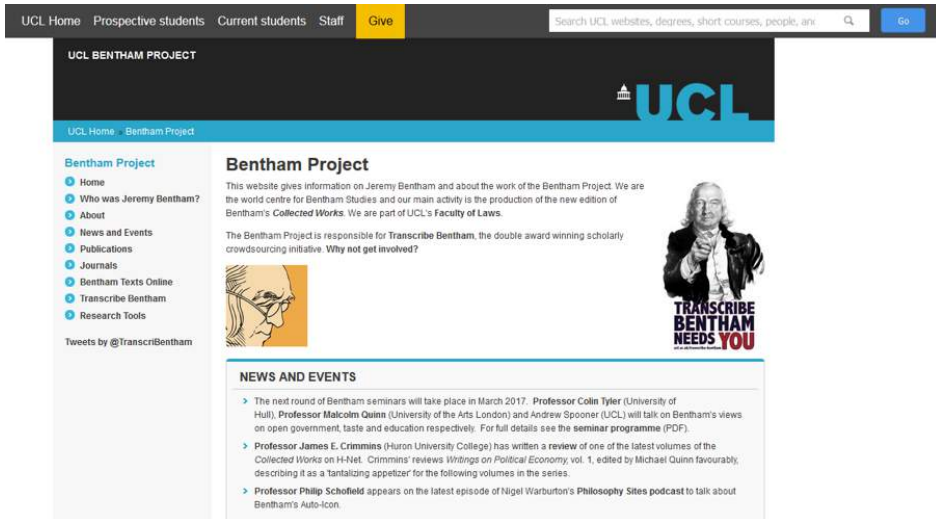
UCL Home Prospective students Current students Staff Give

Search UCL websites, degrees, short courses, people, and

Go

UCL BENTHAM PROJECT

UCL

UCL Home » Bentham Project

Bentham Project

Home
Who was Jeremy Bentham?
About
News and Events
Publications
Journals
Bentham Texts Online
Transcribe Bentham
Research Tools

Tweets by @TranscriBentham

Bentham Project

This website gives information on Jeremy Bentham and about the work of the Bentham Project. We are the world centre for Bentham Studies and our main activity is the production of the new edition of Bentham's *Collected Works*. We are part of UCL's **Faculty of Laws**.

The Bentham Project is responsible for **Transcribe Bentham**, the double award winning scholarly crowdsourcing initiative. **Why not get involved?**

TRANSCRIBE BENTHAM NEEDS YOU

NEWS AND EVENTS

> The next round of Bentham seminars will take place in March 2017. **Professor Colin Tyler** (University of Hull), **Professor Malcolm Quinn** (University of the Arts London) and Andrew Spooner (UCL) will talk on Bentham's views on open government, taste and education respectively. For full details see the **seminar programme** (PDF).

> **Professor James E. Crimmins** (Huron University College) has written a **review** of one of the latest volumes of the *Collected Works* on H-Net. Crimmins' reviews *Writings on Political Economy*, vol. 1, edited by Michael Quinn favourably, describing it as a 'tantalizing appetizer' for the following volumes in the series.

> **Professor Philip Schofield** appears on the latest episode of Nigel Warburton's **Philosophy Sites podcast** to talk about Bentham's Auto-Icon.